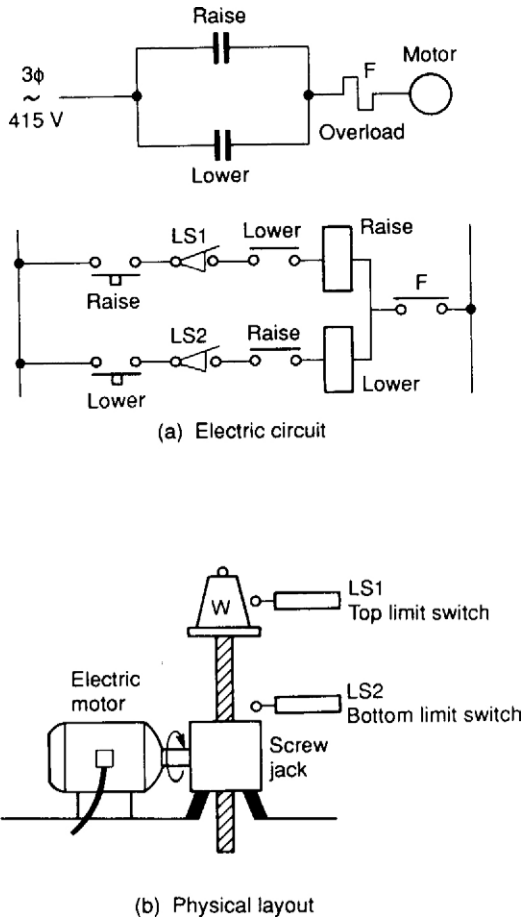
Raise

3ϕ
~
415 V

F

Motor

Overload

Lower

LS1

Lower

Raise

Raise

F

LS2

Raise

Lower

Lower

(a) Electric circuit

W

LS1
Top limit switch

Electric motor

LS2
Bottom limit switch

Screw jack

(b) Physical layout